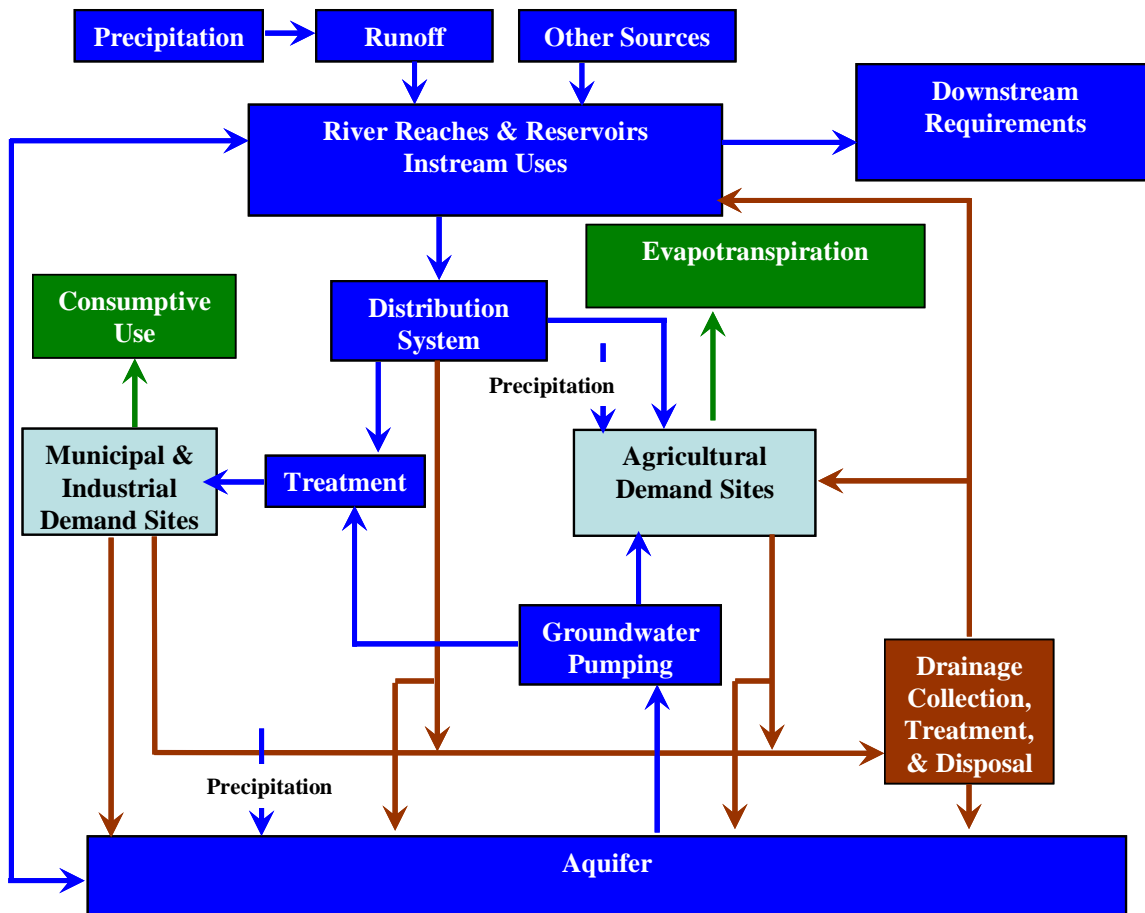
Precipitation

Runoff

Other Sources

River Reaches & Reservoirs Instream Uses

Downstream Requirements

Evapotranspiration

Consumptive Use

Distribution System

Precipitation

Municipal & Industrial Demand Sites

Treatment

Agricultural Demand Sites

Groundwater Pumping

Drainage Collection, Treatment, & Disposal

Precipitation

Aquifer